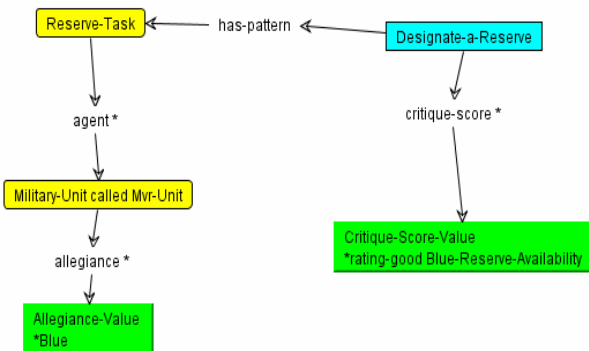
Reserve-Task

has-pattern

Designate-a-Reserve

agent *

critique-score *

Military-Unit called Mvr-Unit

Critique-Score-Value
*rating-good Blue-Reserve-Availability

allegiance *

Allegiance-Value
*Blue